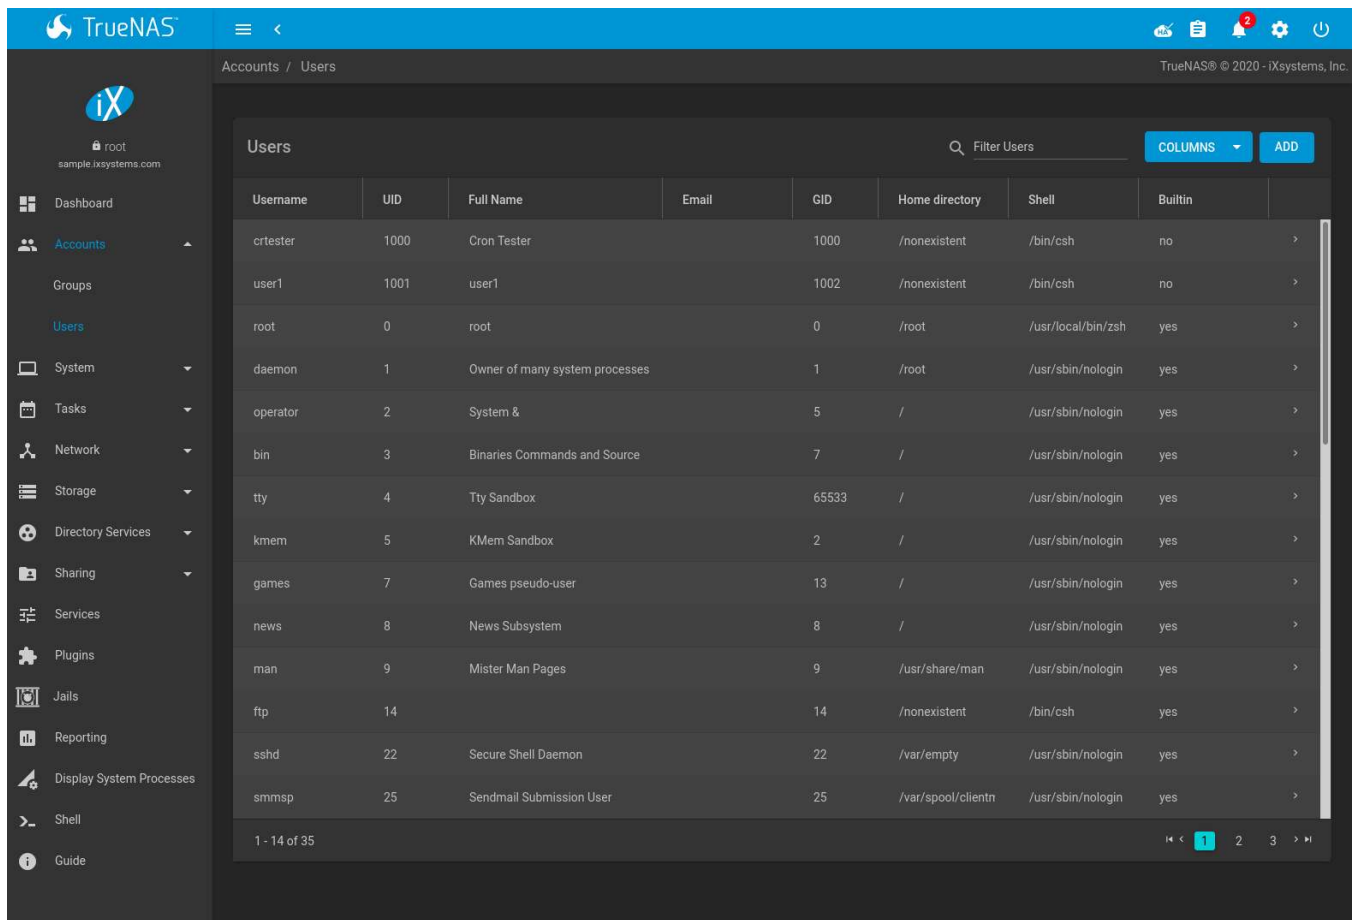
TrueNAS

2

iX

root
sample.ixsystems.com

Dashboard
Accounts
Groups
Users
System
Tasks
Network
Storage
Directory Services
Sharing
Services
Plugins
Jails
Reporting
Display System Processes
Shell
Guide

Accounts / Users

TrueNAS® © 2020 - iXsystems, Inc.

Users

Filter Users

COLUMNS

ADD

| Username | UID | Full Name | Email | GID | Home directory | Shell | Builtin |
|---|---|---|---|---|---|---|---|
| crtester | 1000 | Cron Tester | | 1000 | /nonexistent | /bin/csh | no |
| user1 | 1001 | user1 | | 1002 | /nonexistent | /bin/csh | no |
| root | 0 | root | | 0 | /root | /usr/local/bin/zsh | yes |
| daemon | 1 | Owner of many system processes | | 1 | /root | /usr/sbin/nologin | yes |
| operator | 2 | System & | | 5 | / | /usr/sbin/nologin | yes |
| bin | 3 | Binaries Commands and Source | | 7 | / | /usr/sbin/nologin | yes |
| tty | 4 | Tty Sandbox | | 65533 | / | /usr/sbin/nologin | yes |
| kmem | 5 | KMem Sandbox | | 2 | / | /usr/sbin/nologin | yes |
| games | 7 | Games pseudo-user | | 13 | / | /usr/sbin/nologin | yes |
| news | 8 | News Subsystem | | 8 | / | /usr/sbin/nologin | yes |
| man | 9 | Mister Man Pages | | 9 | /usr/share/man | /usr/sbin/nologin | yes |
| ftp | 14 | | | 14 | /nonexistent | /bin/csh | yes |
| sshd | 22 | Secure Shell Daemon | | 22 | /var/empty | /usr/sbin/nologin | yes |
| smmsp | 25 | Sendmail Submission User | | 25 | /var/spool/clientn | /usr/sbin/nologin | yes |

1 - 14 of 35

1 2 3